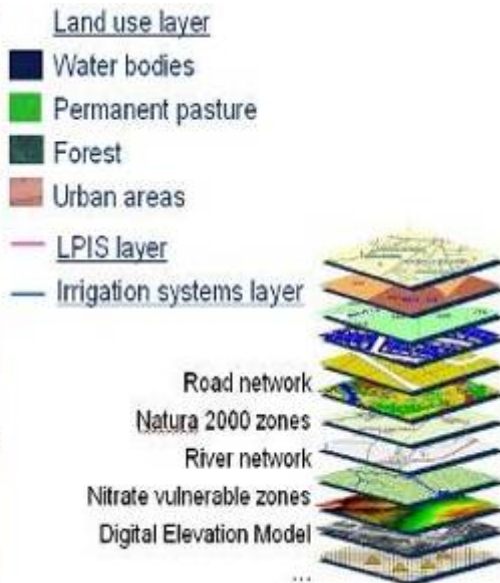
Land use layer

Water bodies

Permanent pasture

Forest

Urban areas

LPIS layer

Irrigation systems layer

Road network

Natura 2000 zones

River network

Nitrate vulnerable zones

Digital Elevation Model

...